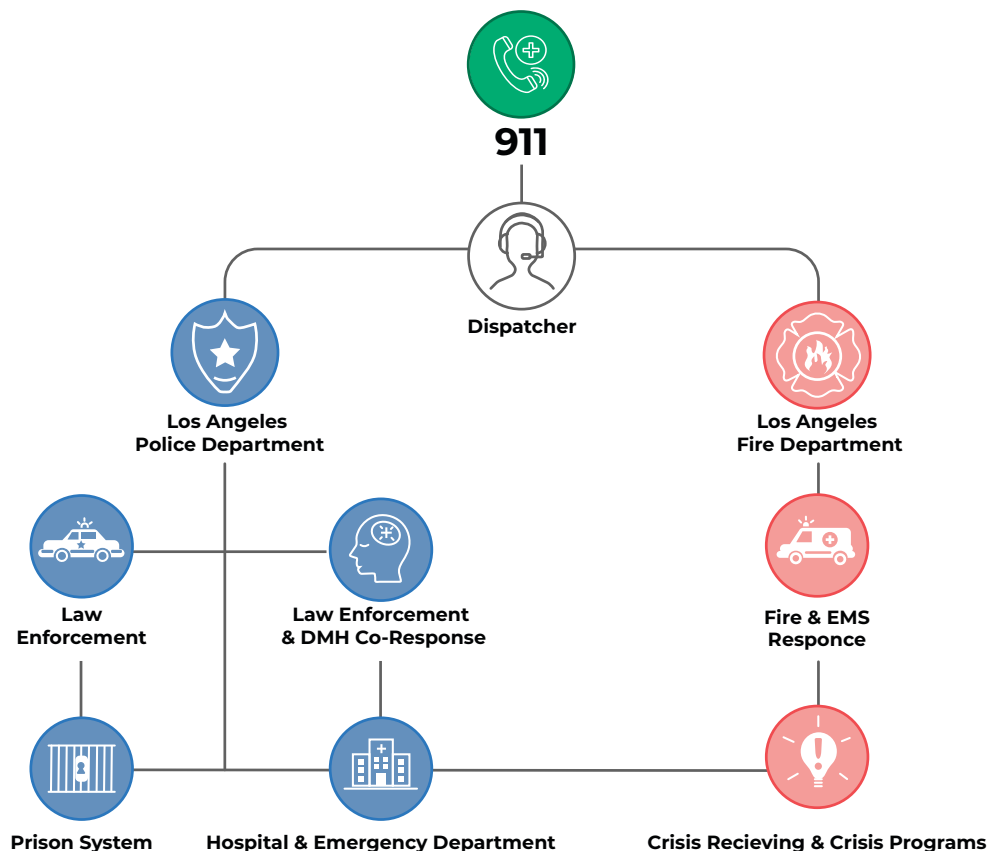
911

Dispatcher

Los Angeles
Police Department

Los Angeles
Fire Department

Law
Enforcement

Law Enforcement
& DMH Co-Response

Fire & EMS
Responce

Prison System

Hospital & Emergency Department

Crisis Recieving & Crisis Programs